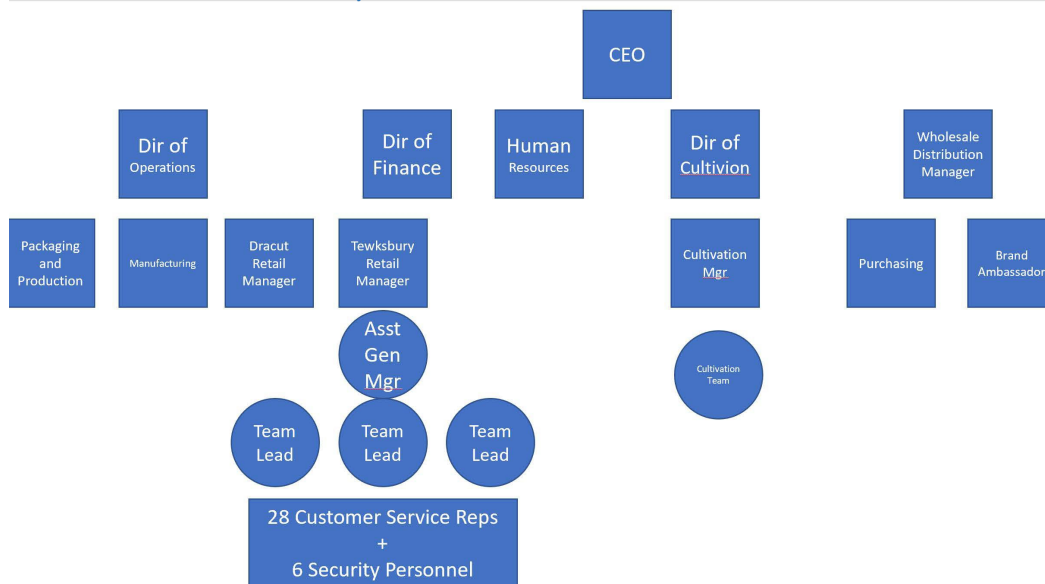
CEO

Dir of Operations

Dir of Finance

Human Resources

Dir of Cultivion

Wholesale Distribution Manager

Packaging and Production

Manufacturing

Dracut Retail Manager

Tewksbury Retail Manager

Cultivation Mgr

Purchasing

Brand Ambassador

Asst Gen Mgr

Cultivation Team

Team Lead

Team Lead

Team Lead

28 Customer Service Reps + 6 Security Personnel